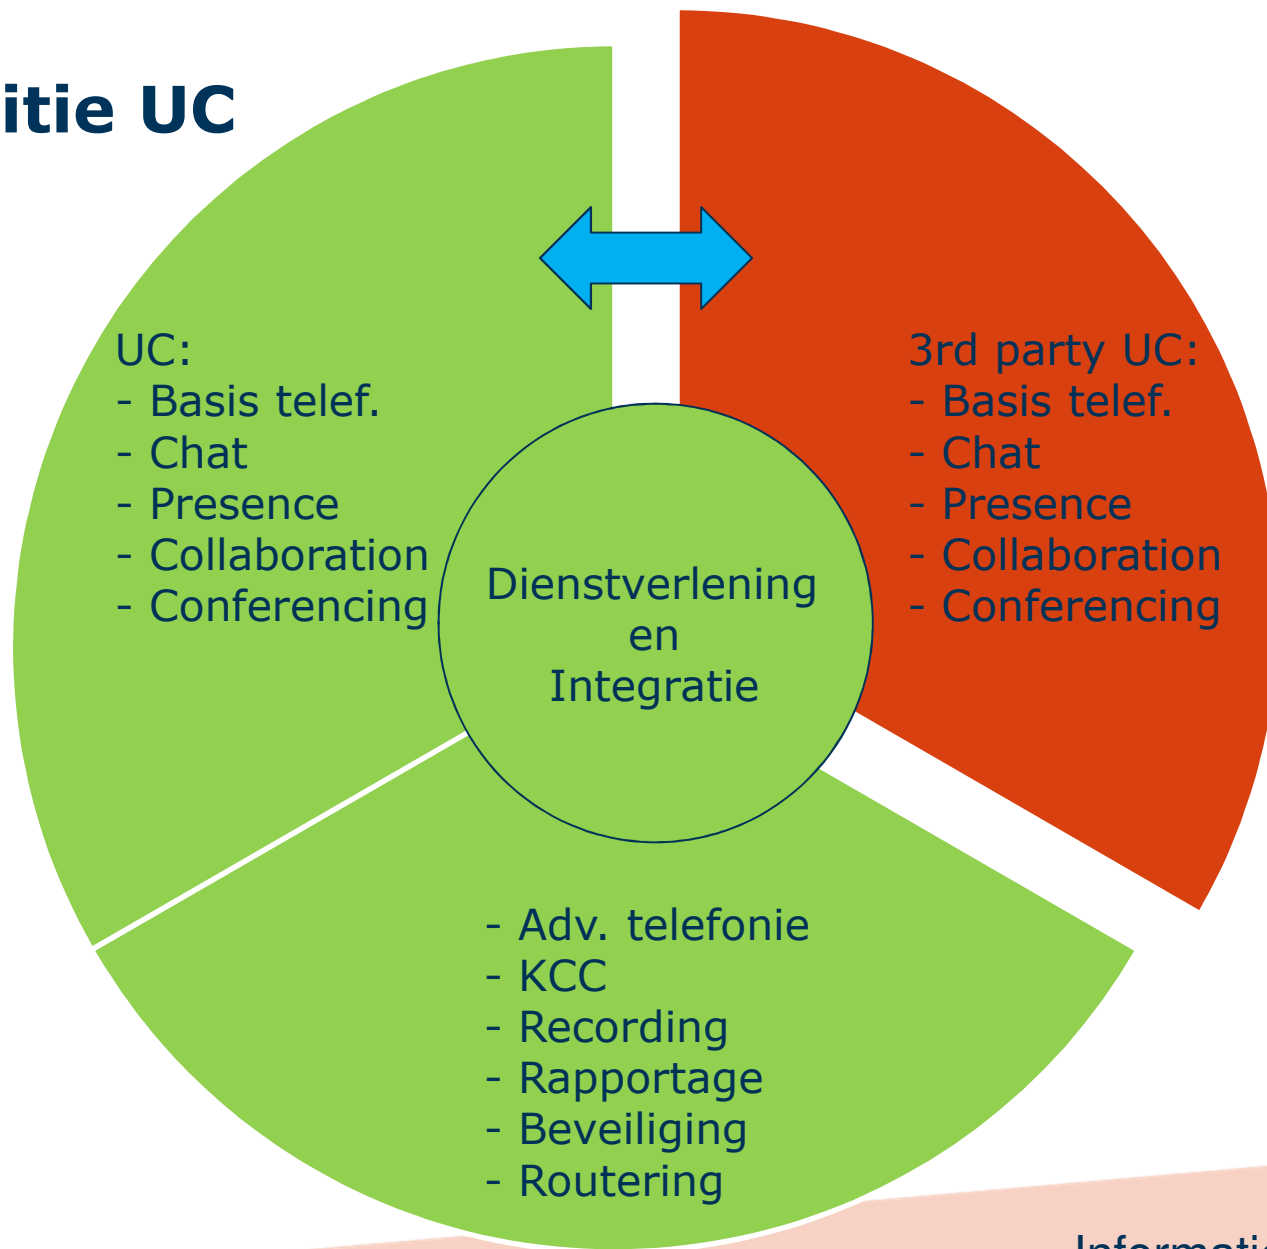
itie UC

UC:
- Basis telef.
- Chat
- Presence
- Collaboration
- Conferencing

3rd party UC:
- Basis telef.
- Chat
- Presence
- Collaboration
- Conferencing

Dienstverlening en Integratie

- Adv. telefonie
- KCC
- Recording
- Rapportage
- Beveiliging
- Routering

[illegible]